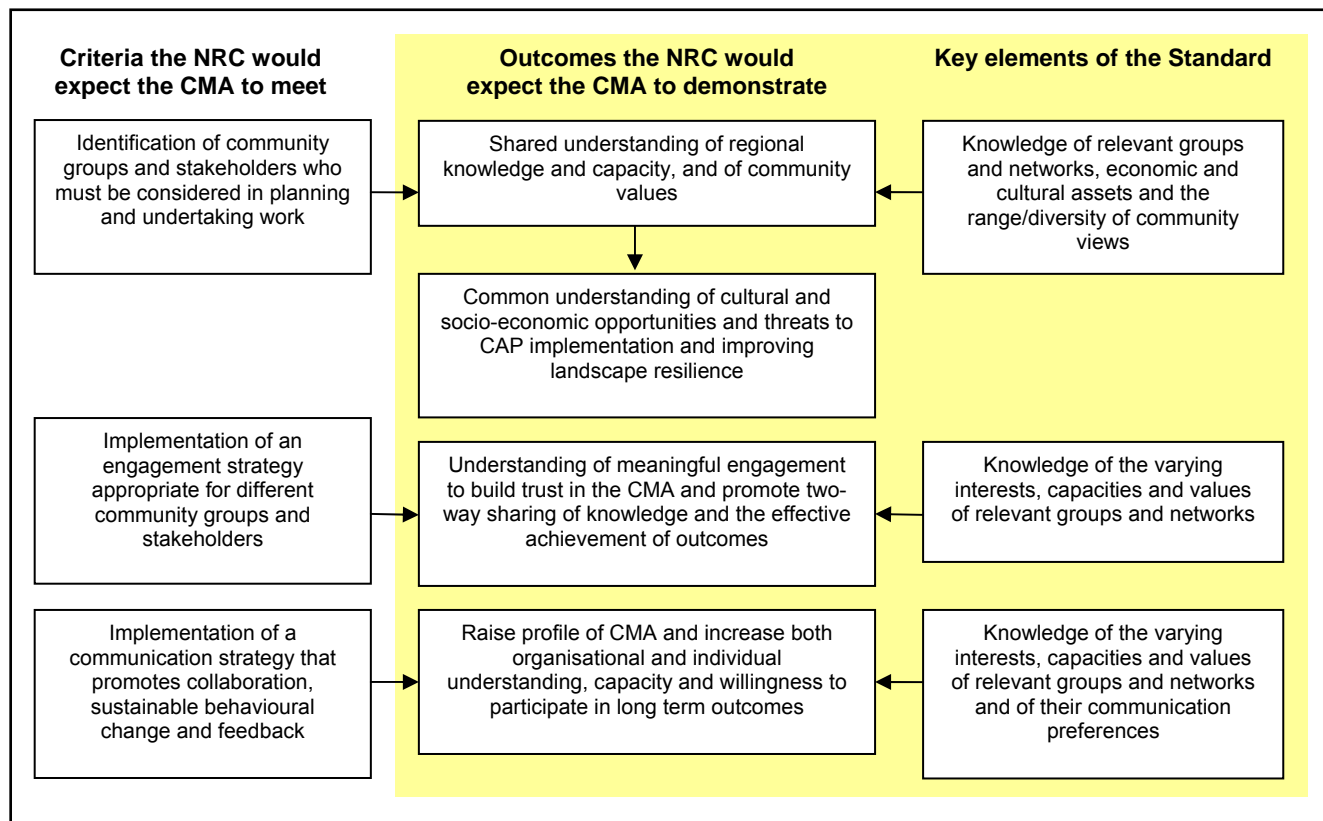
Criteria the NRC would expect the CMA to meet

Outcomes the NRC would expect the CMA to demonstrate

Key elements of the Standard

Identification of community groups and stakeholders who must be considered in planning and undertaking work

Shared understanding of regional knowledge and capacity, and of community values

Knowledge of relevant groups and networks, economic and cultural assets and the range/diversity of community views

Common understanding of cultural and socio-economic opportunities and threats to CAP implementation and improving landscape resilience

Implementation of an engagement strategy appropriate for different community groups and stakeholders

Understanding of meaningful engagement to build trust in the CMA and promote two-way sharing of knowledge and the effective achievement of outcomes

Knowledge of the varying interests, capacities and values of relevant groups and networks

Implementation of a communication strategy that promotes collaboration, sustainable behavioural change and feedback

Raise profile of CMA and increase both organisational and individual understanding, capacity and willingness to participate in long term outcomes

Knowledge of the varying interests, capacities and values of relevant groups and networks and of their communication preferences